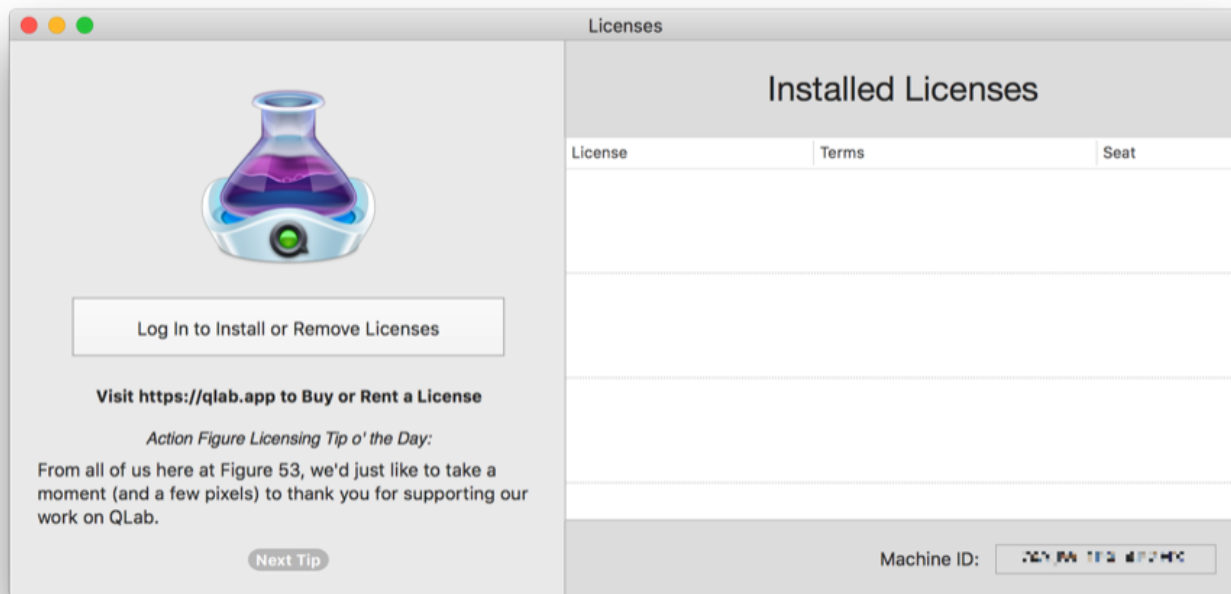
Licenses

Log In to Install or Remove Licenses

Visit https://qlab.app to Buy or Rent a License

Action Figure Licensing Tip o' the Day:

From all of us here at Figure 53, we'd just like to take a moment (and a few pixels) to thank you for supporting our work on QLab.

Next Tip

Installed Licenses

| License | Terms | Seat |
|---|---|---|

Machine ID: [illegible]